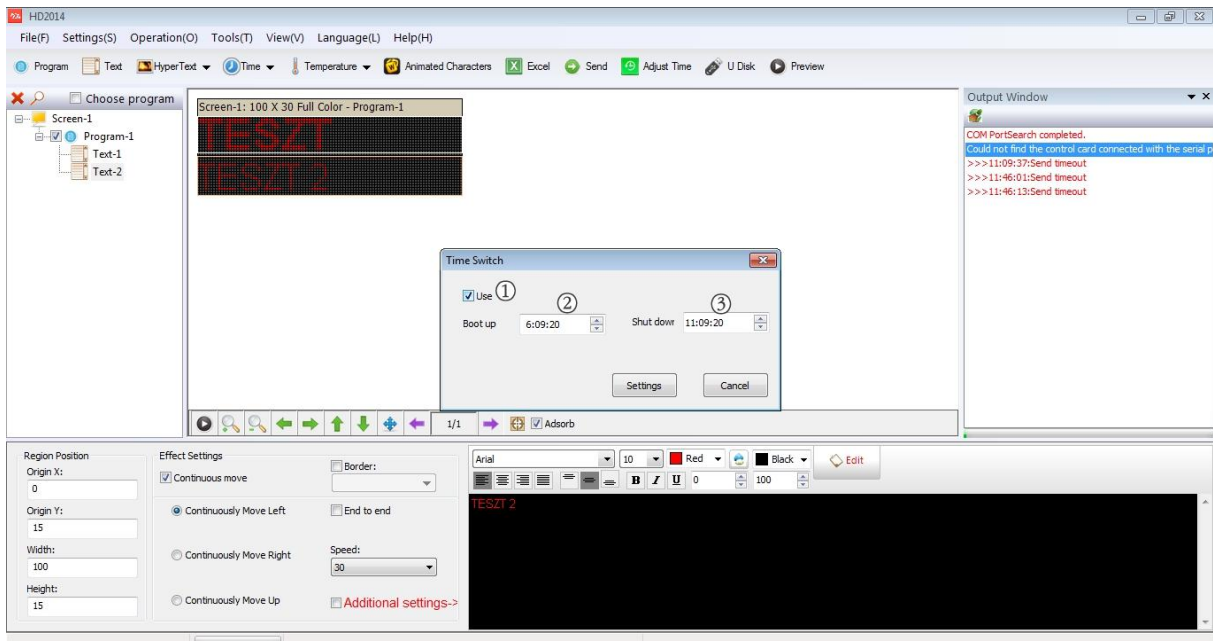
HD2014

File(F) Settings(S) Operation(O) Tools(T) View(V) Language(L) Help(H)

Program Text HyperText Time Temperature Animated Characters Excel Send Adjust Time U Disk Preview

Choose program

Screen-1
Program-1
Text-1
Text-2

Screen-1: 100 X 30 Full Color - Program-1

TESZT
TESZT 2

Output Window

COM PortSearch completed.
Could not find the control card connected with the serial p
>>>11:09:37:Send timeout
>>>11:46:01:Send timeout
>>>11:46:13:Send timeout

Time Switch

Use ①
②
③
Boot up 6:09:20
Shut dowr 11:09:20

Settings Cancel

1/1 Adsorb

Region Position
Origin X:
0
Origin Y:
15
Width:
100
Height:
15

Effect Settings
Continuous move
Border:
Continuously Move Left
End to end
Continuously Move Right
Speed:
30
Continuously Move Up
Additional settings->

Arial 10 Red Black Edit
B I U 0 100

TESZT 2